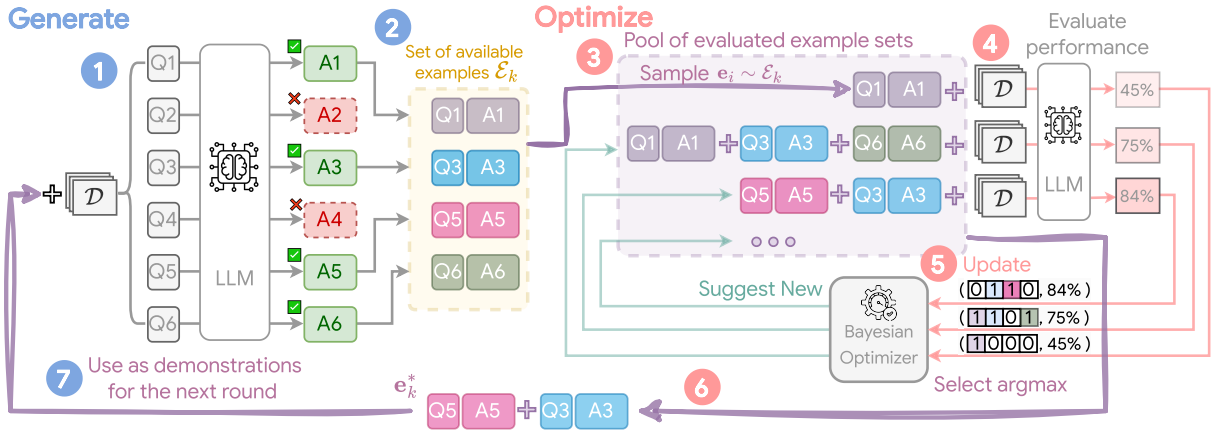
Generate

1

Q1 Q2 Q3 Q4 Q5 Q6

LLM

A1 A2 A3 A4 A5 A6

$\mathcal{D}$

2

Set of available examples $\mathcal{E}_k$

Q1 A1
Q3 A3
Q5 A5
Q6 A6

Optimize

3

Pool of evaluated example sets

Sample $\mathbf{e}_i \sim \mathcal{E}_k$

Q1 A1
Q1 A1 + Q3 A3 + Q6 A6
Q5 A5 + Q3 A3

4

Evaluate performance

$\mathcal{D}$ $\mathcal{D}$ $\mathcal{D}$

LLM

45%
75%
84%

5 Update

( 0 1 1 0 , 84% )
( 1 1 0 1 , 75% )
( 1 0 0 0 , 45% )

Suggest New

Bayesian Optimizer

Select argmax

6

$\mathbf{e}_k^*$

Q5 A5 + Q3 A3

7 Use as demonstrations for the next round